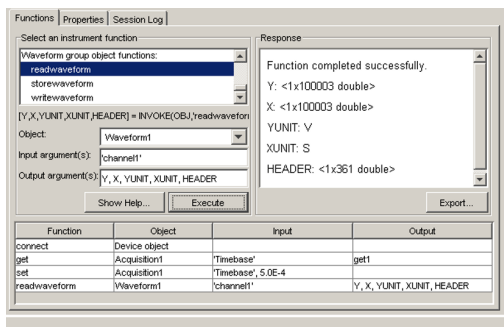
Functions | Properties | Session Log

Select an instrument function

Waveform group object functions:
readwaveform
storewaveform
writewaveform

[Y,X,YUNIT,XUNIT,HEADER] = INVOKE(OBJ,'readwavefor

Object: Waveform1

Input argument(s): 'channel1'

Output argument(s): Y, X, YUNIT, XUNIT, HEADER

Show Help... Execute

Response

Function completed successfully.

Y: <1x100003 double>

X: <1x100003 double>

YUNIT: V

XUNIT: S

HEADER: <1x361 double>

Export...

| Function | Object | Input | Output |
|---|---|---|---|
| connect | Device object | | |
| get | Acquisition1 | 'Timebase' | get1 |
| set | Acquisition1 | 'Timebase', 5.0E-4 | |
| readwaveform | Waveform1 | 'channel1' | Y, X, YUNIT, XUNIT, HEADER |